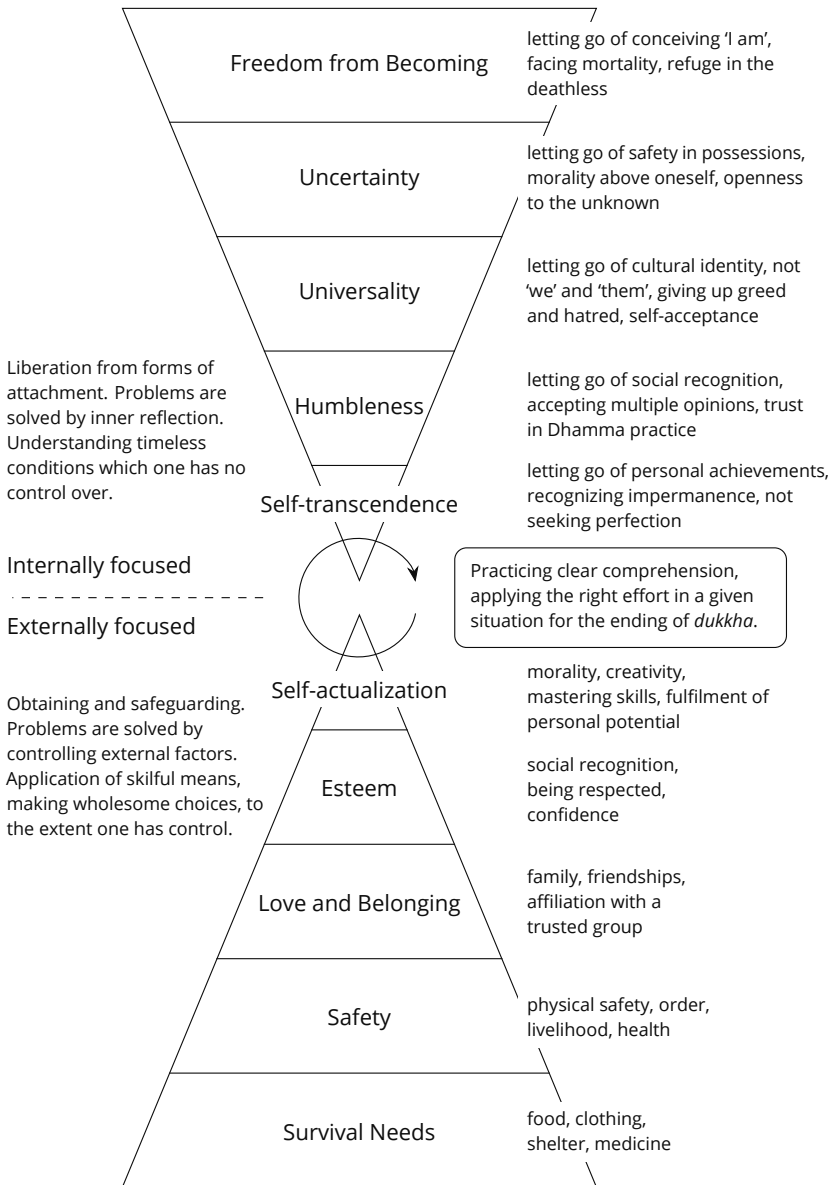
Freedom from Becoming

letting go of conceiving 'I am', facing mortality, refuge in the deathless

Uncertainty

letting go of safety in possessions, morality above oneself, openness to the unknown

Universality

letting go of cultural identity, not 'we' and 'them', giving up greed and hatred, self-acceptance

Liberation from forms of attachment. Problems are solved by inner reflection. Understanding timeless conditions which one has no control over.

Humbleness

letting go of social recognition, accepting multiple opinions, trust in Dhamma practice

letting go of personal achievements, recognizing impermanence, not seeking perfection

Self-transcendence

Internally focused

Externally focused

Practicing clear comprehension, applying the right effort in a given situation for the ending of *dukkha*.

Self-actualization

morality, creativity, mastering skills, fulfilment of personal potential

Obtaining and safeguarding. Problems are solved by controlling external factors. Application of skilful means, making wholesome choices, to the extent one has control.

Esteem

social recognition, being respected, confidence

Love and Belonging

family, friendships, affiliation with a trusted group

Safety

physical safety, order, livelihood, health

Survival Needs

food, clothing, shelter, medicine